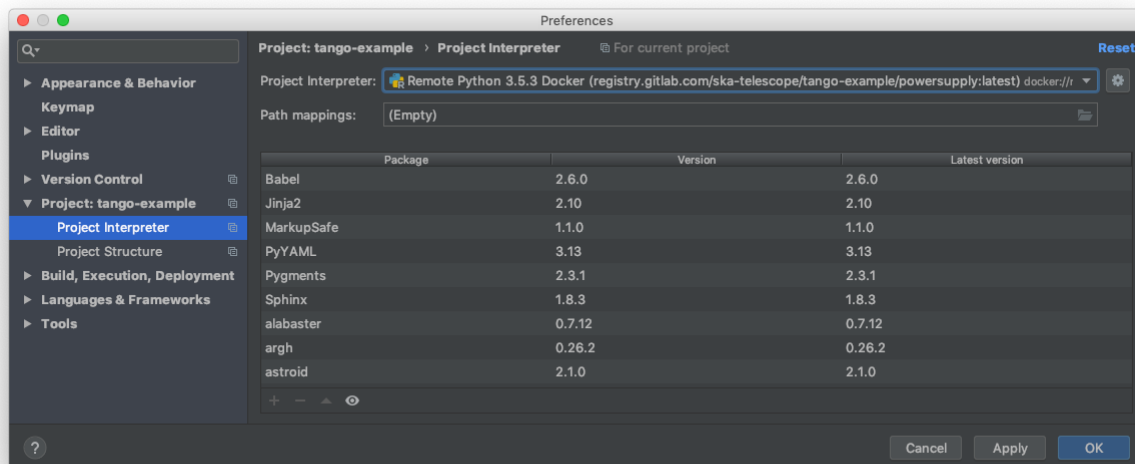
Preferences

Appearance & Behavior
Keymap
Editor
Plugins
Version Control
Project: tango-example
Project Interpreter
Project Structure
Build, Execution, Deployment
Languages & Frameworks
Tools

Project: tango-example › Project Interpreter  For current project  Reset

Project Interpreter: Remote Python 3.5.3 Docker (registry.gitlab.com/ska-telescope/tango-example/powersupply:latest) docker://r

Path mappings: (Empty)

| Package | Version | Latest version |
|---|---|---|
| Babel | 2.6.0 | 2.6.0 |
| Jinja2 | 2.10 | 2.10 |
| MarkupSafe | 1.1.0 | 1.1.0 |
| PyYAML | 3.13 | 3.13 |
| Pygments | 2.3.1 | 2.3.1 |
| Sphinx | 1.8.3 | 1.8.3 |
| alabaster | 0.7.12 | 0.7.12 |
| argh | 0.26.2 | 0.26.2 |
| astroid | 2.1.0 | 2.1.0 |

+ − ▲

?

Cancel  Apply  OK